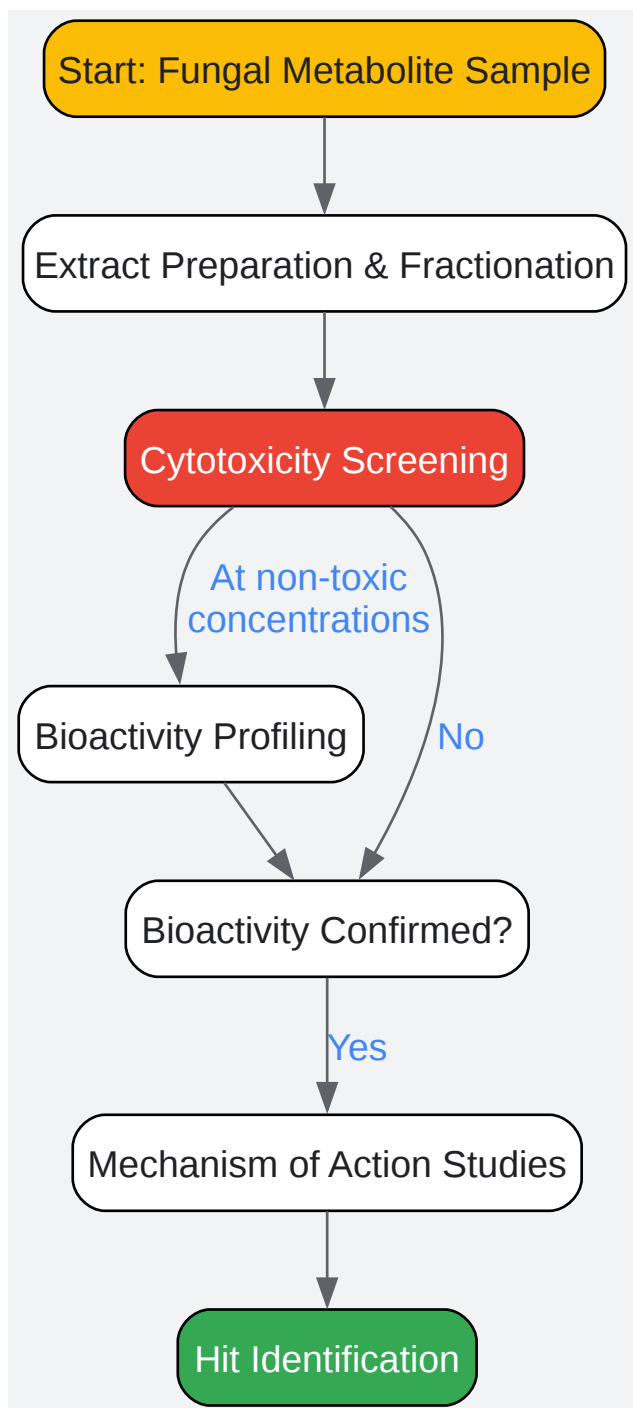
Start: Fungal Metabolite Sample

Extract Preparation & Fractionation

Cytotoxicity Screening

At non-toxic concentrations

No

Bioactivity Profiling

Bioactivity Confirmed?

Yes

Mechanism of Action Studies

Hit Identification